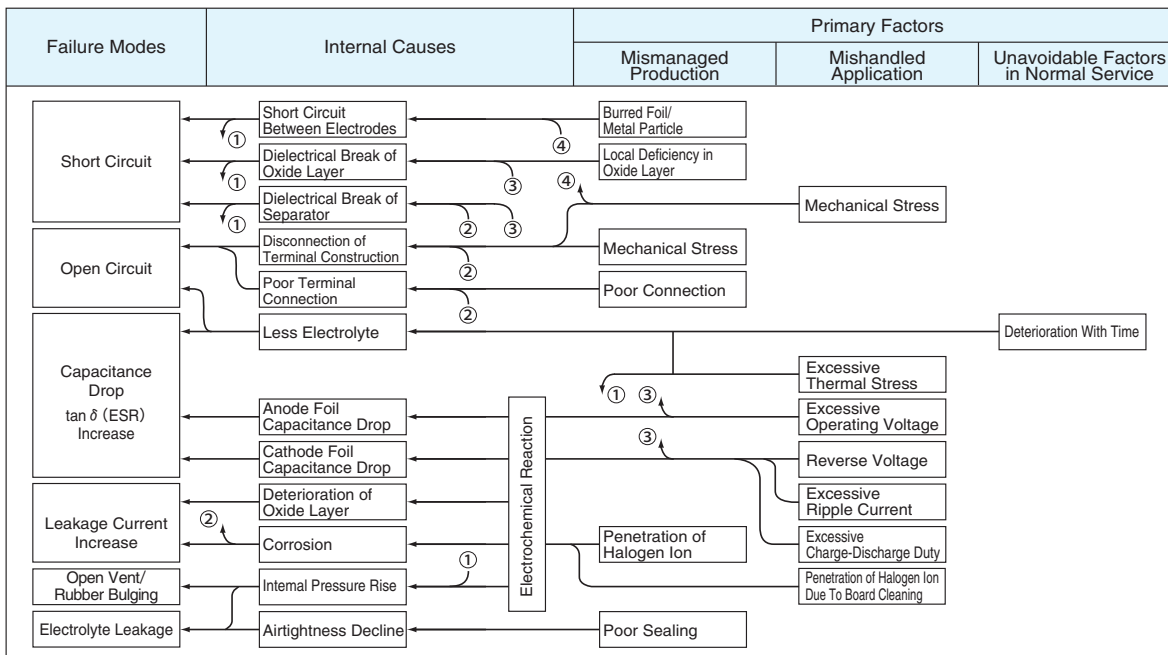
| Failure Modes | Internal Causes | Primary Factors | | |
|---|---|---|---|---|
| | | Mismanaged Production | Mishandled Application | Unavoidable Factors in Normal Service |

Short Circuit

Open Circuit

Capacitance Drop

tan $\delta$ (ESR) Increase

Leakage Current Increase

Open Vent/ Rubber Bulging

Electrolyte Leakage

Short Circuit Between Electrodes

①

Dielectrical Break of Oxide Layer

①

Dielectrical Break of Separator

①

Disconnection of Terminal Construction

Poor Terminal Connection

Less Electrolyte

Anode Foil Capacitance Drop

Cathode Foil Capacitance Drop

Deterioration of Oxide Layer

②

Corrosion

Intemal Pressure Rise

Airtightness Decline

Electrochemical Reaction

Burred Foil/ Metal Particle

④

Local Deficiency in Oxide Layer

③

④

②

③

②

②

①

Penetration of Halogen Ion

Poor Sealing

Mechanical Stress

Mechanical Stress

Poor Connection

Excessive Thermal Stress

① ③

Excessive Operating Voltage

③

Reverse Voltage

Excessive Ripple Current

Excessive Charge-Discharge Duty

Penetration of Halogen Ion Due To Board Cleaning

Deterioration With Time